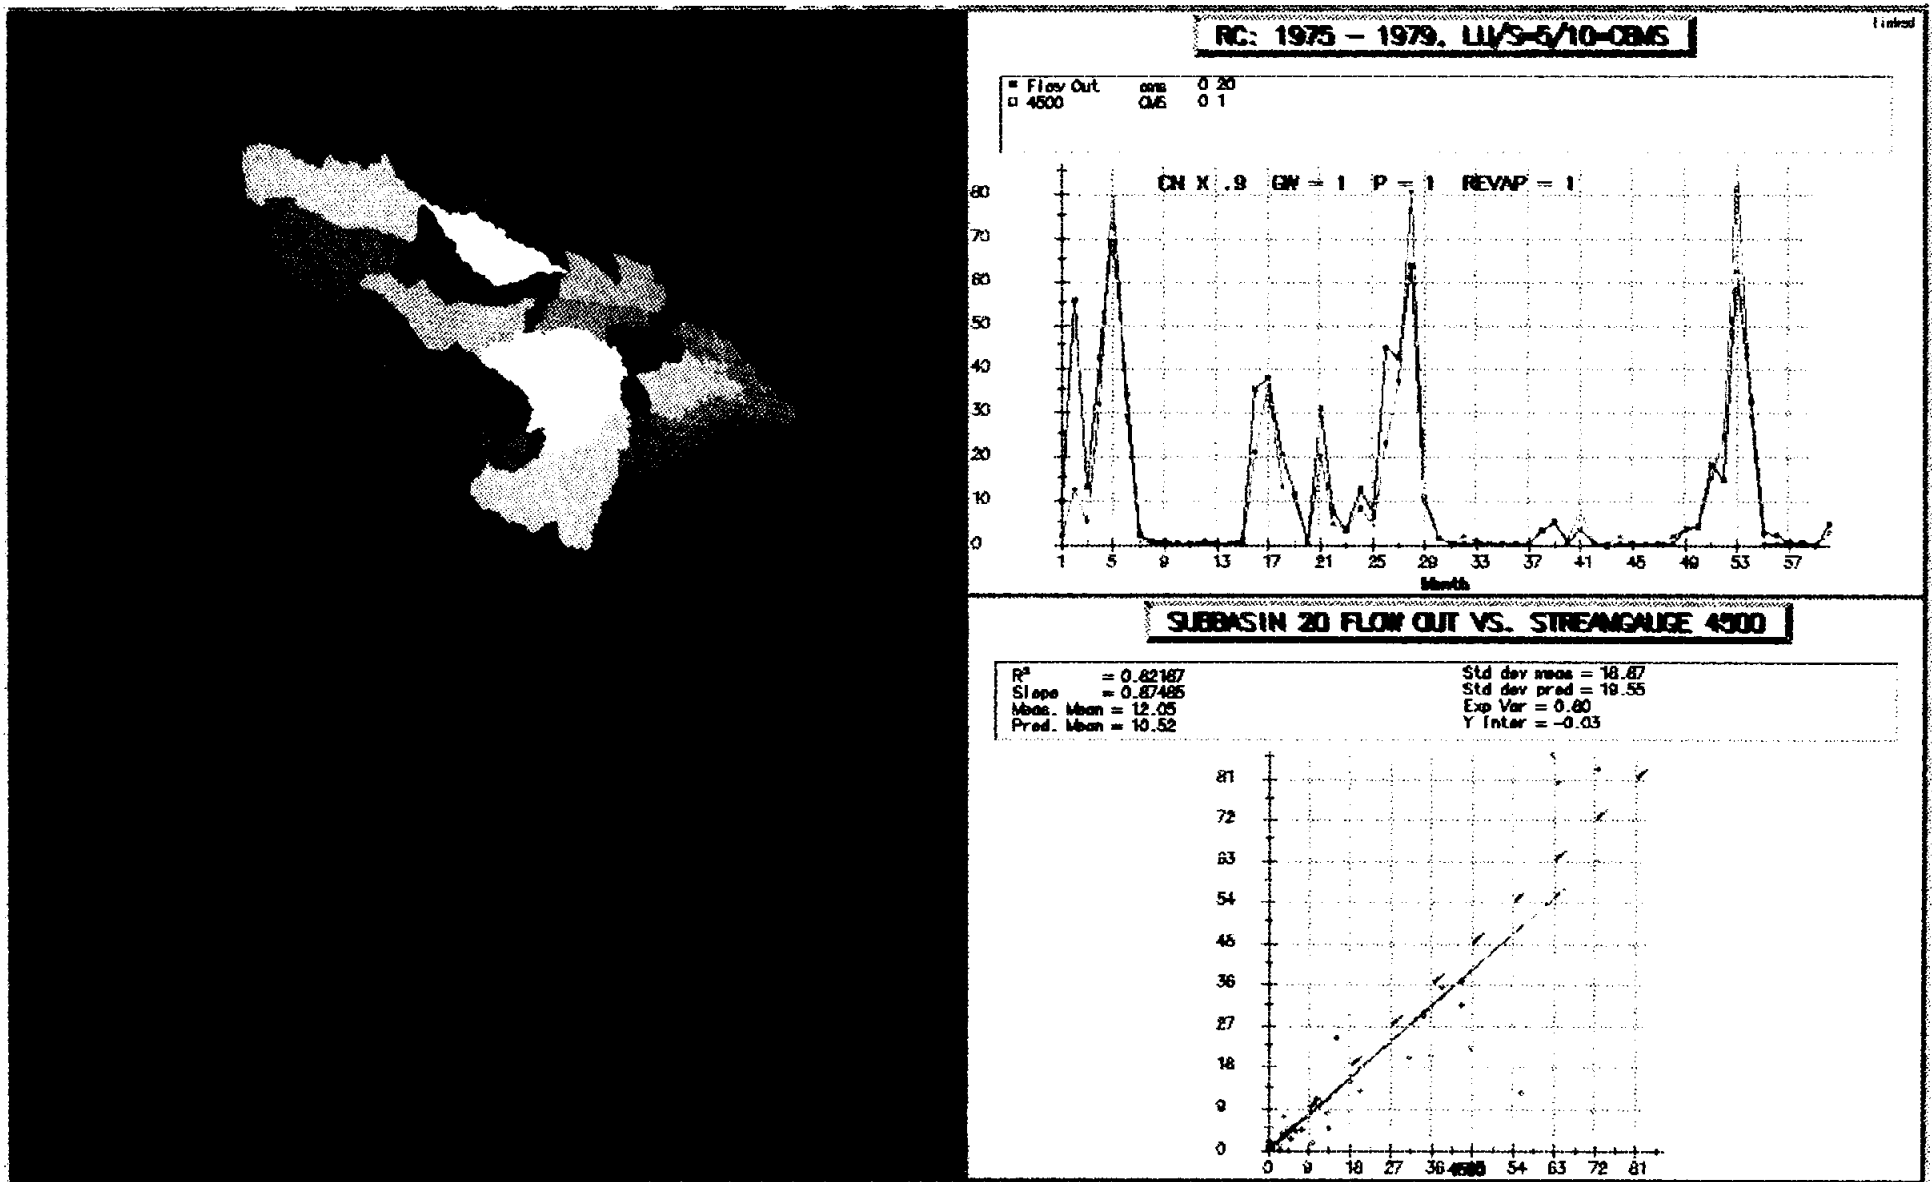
Linked

RC: 1975 – 1979. LU/S-5/10-CBMS

■ Flow Out cms 0 20
□ 4500 CMS 0 1

CN X .9 GW = 1 P = 1 REVAP = 1

80
70
60
50
40
30
20
10
0

1 5 9 13 17 21 25 29 33 37 41 45 49 53 57

Month

SUBBASIN 20 FLOW OUT VS. STREAMGAUGE 4500

$R^2$ = 0.82187
Slope = 0.87485
Meas. Mean = 12.05
Pred. Mean = 10.52

Std dev meas = 18.87
Std dev pred = 19.55
Exp Var = 0.80
Y Inter = -0.03

81
72
63
54
45
36
27
18
9
0

0 9 18 27 36 4500 54 63 72 81